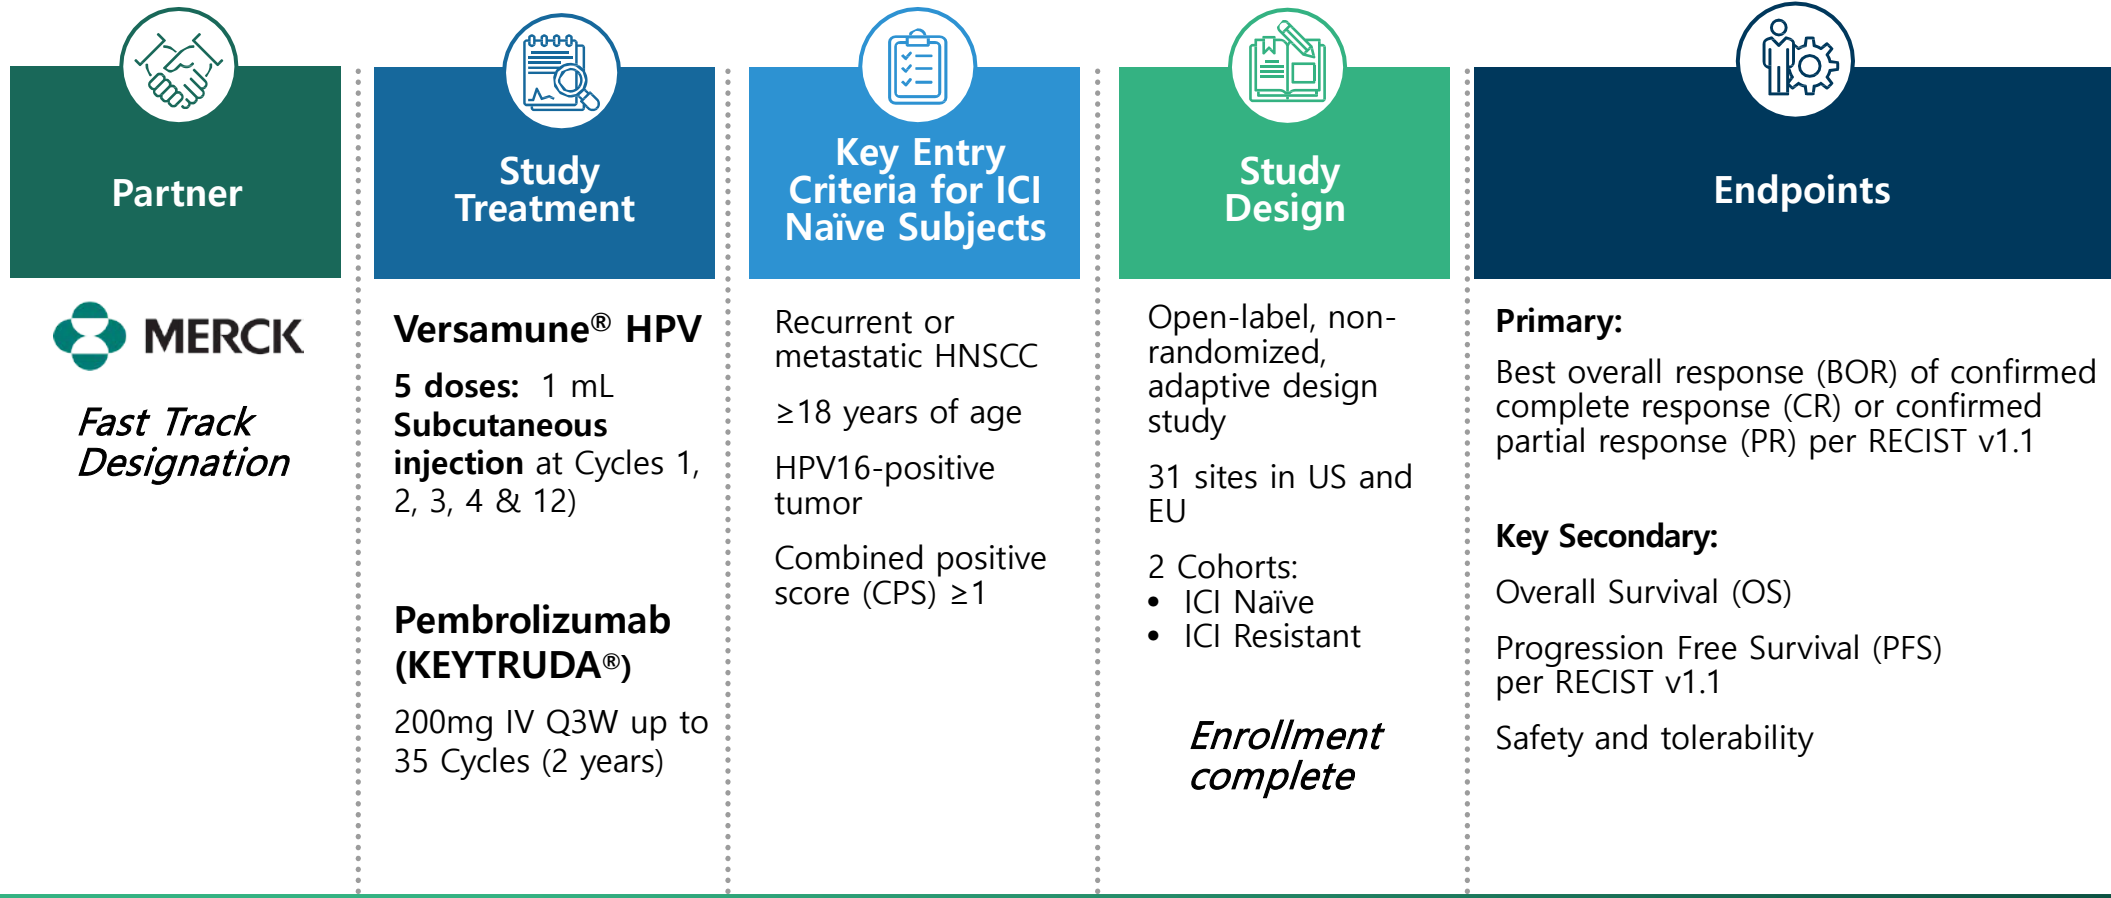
Partner

MERCK

Fast Track Designation

Study Treatment

Versamune® HPV

5 doses: 1 mL Subcutaneous injection at Cycles 1, 2, 3, 4 & 12)

Pembrolizumab (KEYTRUDA®)

200mg IV Q3W up to 35 Cycles (2 years)

Key Entry Criteria for ICI Naïve Subjects

Recurrent or metastatic HNSCC

≥18 years of age

HPV16-positive tumor

Combined positive score (CPS) ≥1

Study Design

Open-label, non-randomized, adaptive design study

31 sites in US and EU

2 Cohorts:
• ICI Naïve
• ICI Resistant

Enrollment complete

Endpoints

Primary:

Best overall response (BOR) of confirmed complete response (CR) or confirmed partial response (PR) per RECIST v1.1

Key Secondary:

Overall Survival (OS)

Progression Free Survival (PFS) per RECIST v1.1

Safety and tolerability